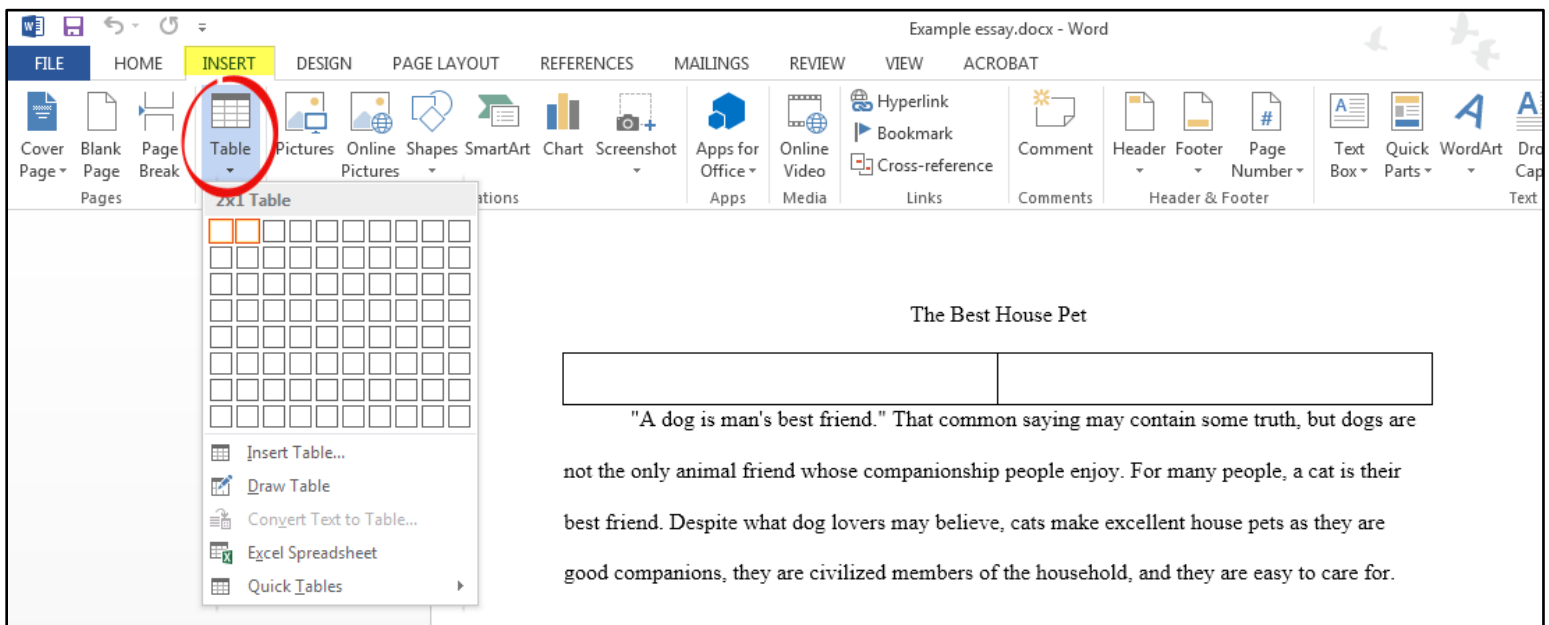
Example essay.docx - Word

FILE HOME INSERT DESIGN PAGE LAYOUT REFERENCES MAILINGS REVIEW VIEW ACROBAT

Cover Page Blank Page Page Break
Pages

Table

Pictures Online Pictures Shapes SmartArt Chart Screenshot
ations

Apps for Office
Apps

Online Video
Media

Hyperlink
Bookmark
Cross-reference
Links

Comment
Comments

Header Footer Page Number
Header & Footer

Text Box Quick Parts WordArt Dro Cap
Text

2x1 Table

Insert Table...
Draw Table
Convert Text to Table...
Excel Spreadsheet
Quick Tables

The Best House Pet

| | |
|---|---|
| | |

"A dog is man's best friend." That common saying may contain some truth, but dogs are not the only animal friend whose companionship people enjoy. For many people, a cat is their best friend. Despite what dog lovers may believe, cats make excellent house pets as they are good companions, they are civilized members of the household, and they are easy to care for.